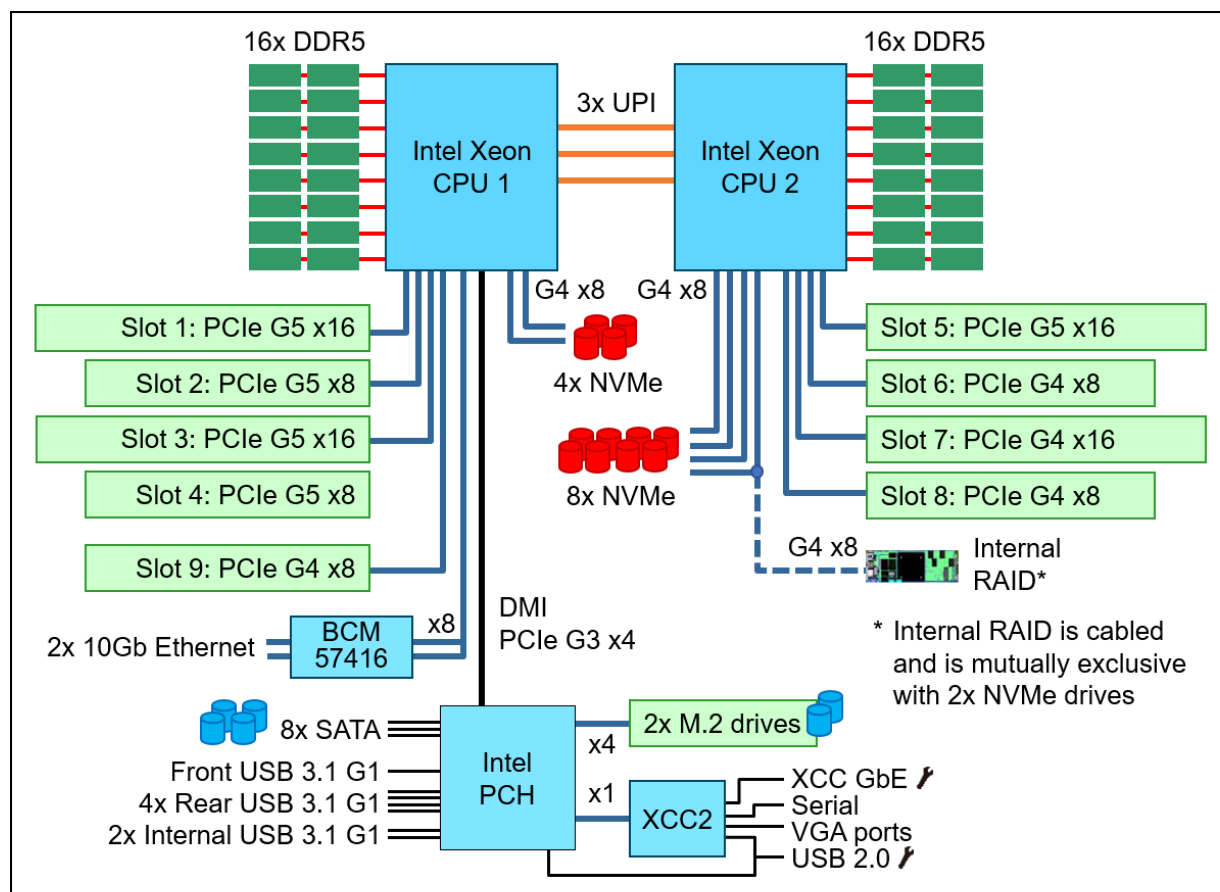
16x DDR5

16x DDR5

3x UPI

Intel Xeon CPU 1

Intel Xeon CPU 2

G4 x8

G4 x8

Slot 1: PCIe G5 x16

Slot 2: PCIe G5 x8

Slot 3: PCIe G5 x16

Slot 4: PCIe G5 x8

Slot 9: PCIe G4 x8

4x NVMe

8x NVMe

Slot 5: PCIe G5 x16

Slot 6: PCIe G4 x8

Slot 7: PCIe G4 x16

Slot 8: PCIe G4 x8

G4 x8

Internal RAID*

2x 10Gb Ethernet

BCM 57416

x8

DMI PCIe G3 x4

* Internal RAID is cabled and is mutually exclusive with 2x NVMe drives

8x SATA

Front USB 3.1 G1

4x Rear USB 3.1 G1

2x Internal USB 3.1 G1

Intel PCH

x4

2x M.2 drives

x1

XCC2

XCC GbE

Serial

VGA ports

USB 2.0